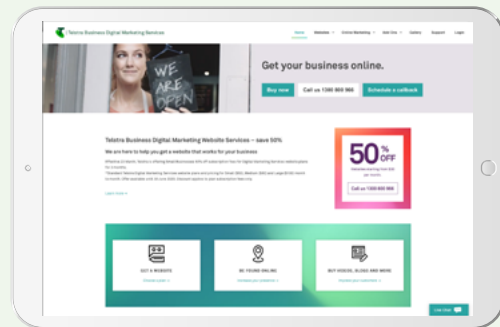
Telstra Business Digital Marketing Services

Home Websites Online Marketing How-tos Gallery Support Login

WE ARE OPEN

Get your business online.

Buy now Call us 1300 000 000 Schedule a callback

Telstra Business Digital Marketing Website Services – save 50%

We are here to help you get a website that works for your business

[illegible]

Learn more

50% OFF

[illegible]

Call us 1300 000 000

GET A WEBSITE

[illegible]

BE FOUND ONLINE

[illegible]

BUY VIDEOS, BLOGS AND MORE

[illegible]

Live Chat